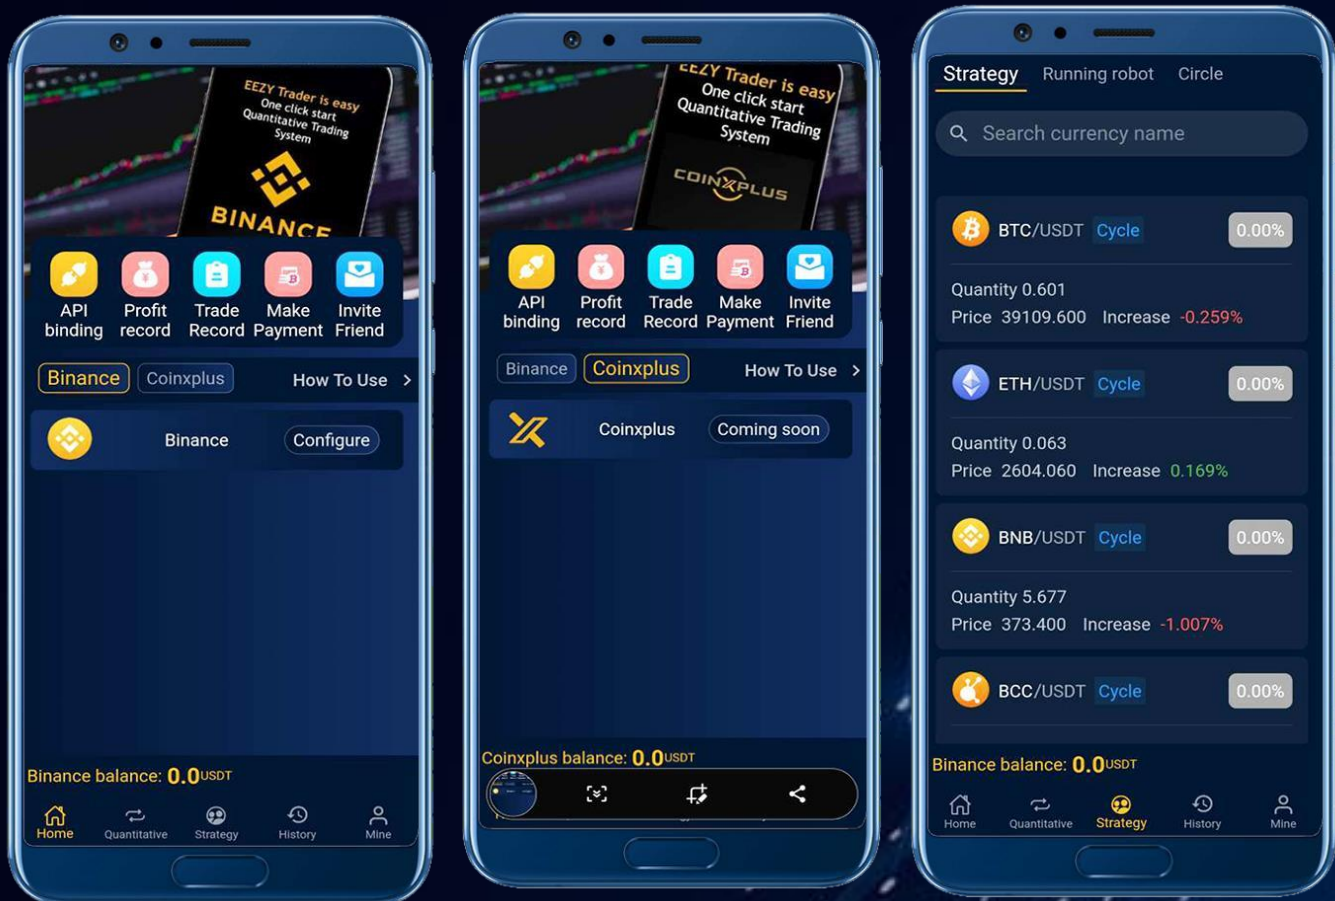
EEZY Trader is easy
One click start
Quantitative Trading
System

BINANCE

API binding
Profit record
Trade Record
Make Payment
Invite Friend

Binance
Coinxplus
How To Use >

Binance
Configure

Binance balance: 0.0USDT

Home
Quantitative
Strategy
History
Mine

EEZY Trader is easy
One click start
Quantitative Trading
System

COINXPLUS

API binding
Profit record
Trade Record
Make Payment
Invite Friend

Binance
Coinxplus
How To Use >

Coinxplus
Coming soon

Coinxplus balance: 0.0USDT

Strategy
Running robot
Circle

Search currency name

BTC/USDT Cycle 0.00%
Quantity 0.601
Price 39109.600 Increase -0.259%

ETH/USDT Cycle 0.00%
Quantity 0.063
Price 2604.060 Increase 0.169%

BNB/USDT Cycle 0.00%
Quantity 5.677
Price 373.400 Increase -1.007%

BCC/USDT Cycle 0.00%

Binance balance: 0.0USDT

Home
Quantitative
Strategy
History
Mine